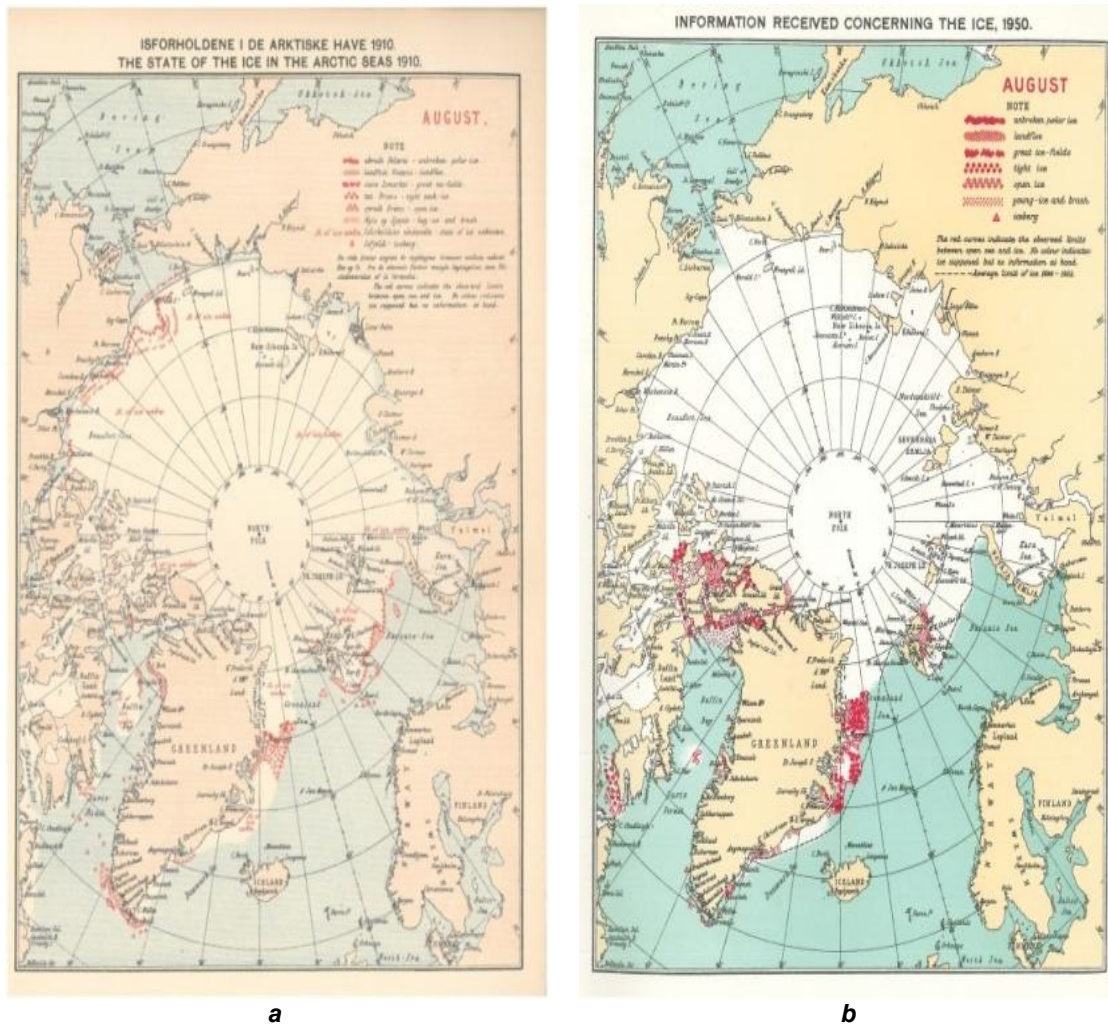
ISFORHOLDENE I DE ARKTISKE HAVE 1910.
THE STATE OF THE ICE IN THE ARCTIC SEAS 1910.

AUGUST.

NOTE

Bering Sea

Okhotsk Sea

Beaufort Sea

New Siberia Is.

NORTH POLE

F. JOSEPH LD.

Barents Sea

Baffin Bay

GREENLAND

ICELAND

FINLAND

Kara Sea

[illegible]

a

INFORMATION RECEIVED CONCERNING THE ICE, 1950.

AUGUST

NOTE

unbroken polar ice

landfloe

great ice-fields

tight ice

open ice

young-ice and brash

iceberg

The red curves indicate the observed limits between open sea and ice. No colour indicates ice supposed but no information at hand.

Average limit of ice 1921 - 1950.

Bering Sea

Okhotsk Sea

Beaufort Sea

New Siberia Is.

SEVERNAJA ZEMLJA

NORTH POLE

F. JOSEPH LD.

Barents Sea

Baffin Bay

Greenland Sea

GREENLAND

ICELAND

FINLAND

Kara Sea

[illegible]

b